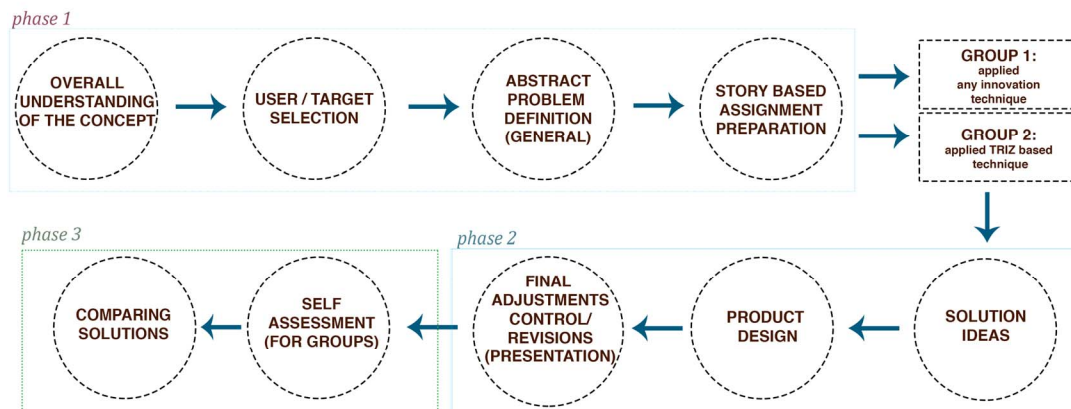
phase 1

OVERALL UNDERSTANDING OF THE CONCEPT

USER / TARGET SELECTION

ABSTRACT PROBLEM DEFINITION (GENERAL)

STORY BASED ASSIGNMENT PREPARATION

GROUP 1: applied any innovation technique

GROUP 2: applied TRIZ based technique

phase 2

SOLUTION IDEAS

PRODUCT DESIGN

FINAL ADJUSTMENTS CONTROL/ REVISIONS (PRESENTATION)

phase 3

SELF ASSESSMENT (FOR GROUPS)

COMPARING SOLUTIONS